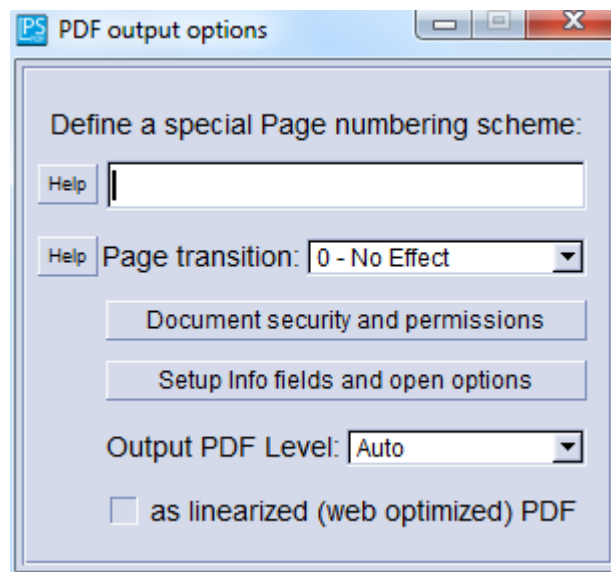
PS PDF output options

Define a special Page numbering scheme:

Help

Help Page transition: 0 - No Effect

Document security and permissions

Setup Info fields and open options

Output PDF Level: Auto

as linearized (web optimized) PDF